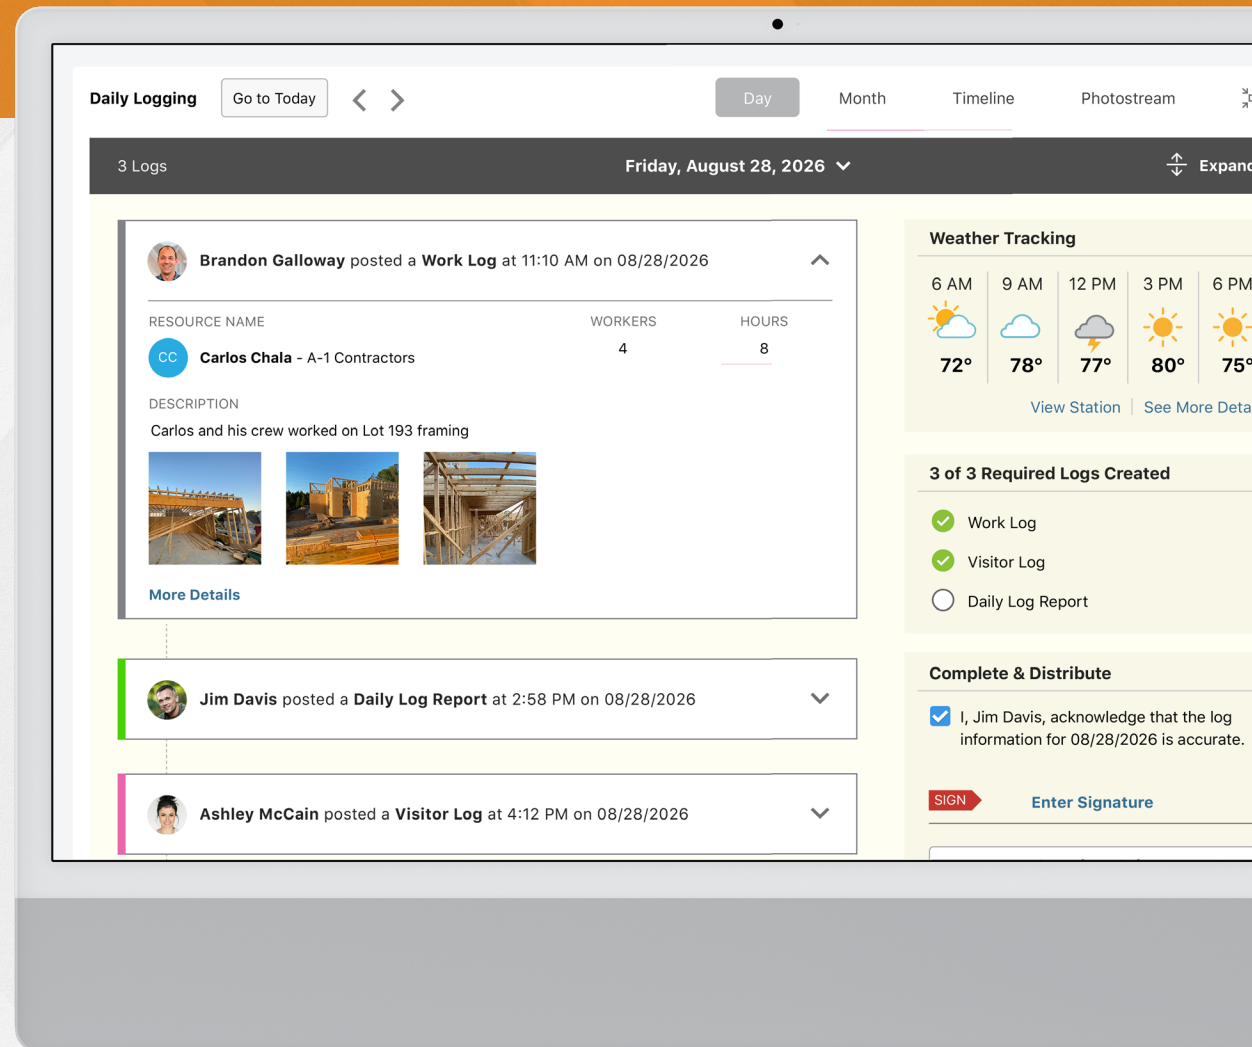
Daily Logging

Go to Today

Day

Month

Timeline

Photostream

3 Logs

Friday, August 28, 2026

Expanc

Brandon Galloway posted a Work Log at 11:10 AM on 08/28/2026

| RESOURCE NAME | WORKERS | HOURS |
|---|---|---|
| CC Carlos Chala - A-1 Contractors | 4 | 8 |

DESCRIPTION

Carlos and his crew worked on Lot 193 framing

More Details

Jim Davis posted a Daily Log Report at 2:58 PM on 08/28/2026

Ashley McCain posted a Visitor Log at 4:12 PM on 08/28/2026

Weather Tracking

| 6 AM | 9 AM | 12 PM | 3 PM | 6 PM |
|---|---|---|---|---|
| 72° | 78° | 77° | 80° | 75° |

View Station | See More Deta

3 of 3 Required Logs Created

Work Log

Visitor Log

Daily Log Report

Complete & Distribute

I, Jim Davis, acknowledge that the log information for 08/28/2026 is accurate.

SIGN

Enter Signature